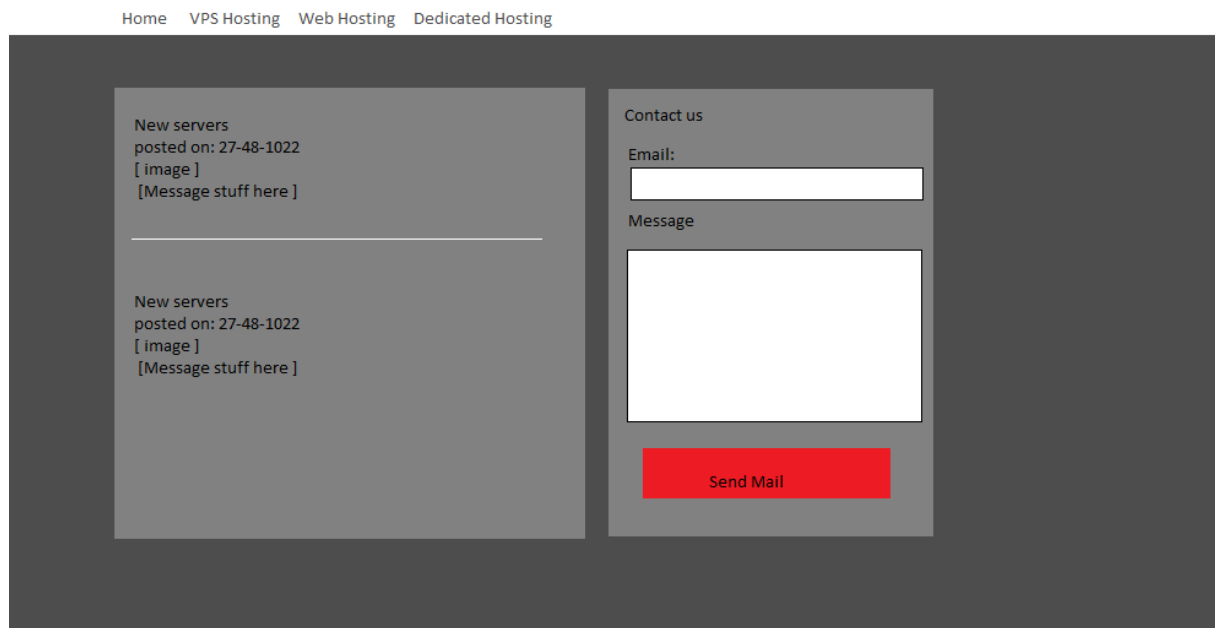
Home VPS Hosting Web Hosting Dedicated Hosting

New servers
posted on: 27-48-1022
[ image ]
[Message stuff here ]

New servers
posted on: 27-48-1022
[ image ]
[Message stuff here ]

Contact us

Email:

Message

Send Mail